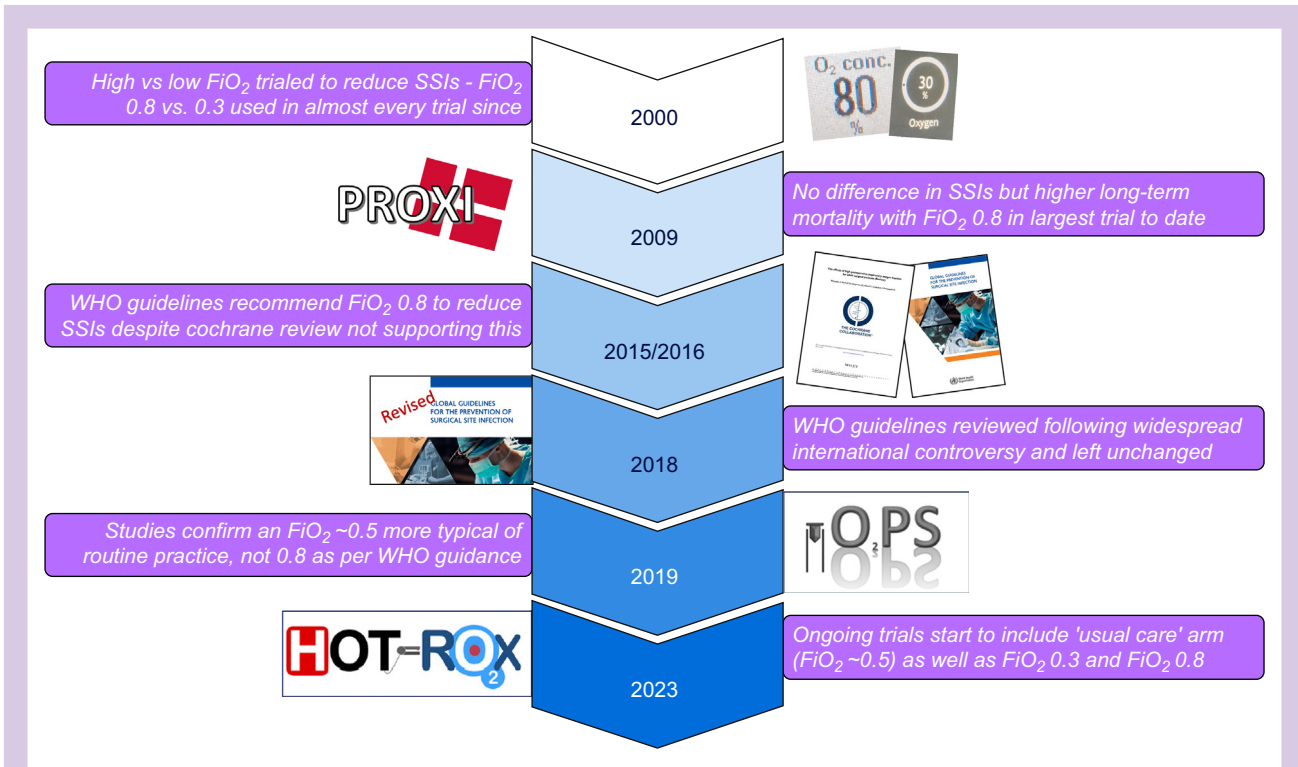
High vs low $FiO_2$ trialed to reduce SSIs - $FiO_2$ 0.8 vs. 0.3 used in almost every trial since

2000

$O_2$ conc. 80 %

30 % Oxygen

PROXI

No difference in SSIs but higher long-term mortality with $FiO_2$ 0.8 in largest trial to date

2009

WHO guidelines recommend $FiO_2$ 0.8 to reduce SSIs despite cochrane review not supporting this

2015/2016

THE COCHRANE COLLABORATION

GLOBAL GUIDELINES FOR THE PREVENTION OF SURGICAL SITE INFECTION

Revised GLOBAL GUIDELINES FOR THE PREVENTION OF SURGICAL SITE INFECTION

2018

WHO guidelines reviewed following widespread international controversy and left unchanged

Studies confirm an $FiO_2$ ~0.5 more typical of routine practice, not 0.8 as per WHO guidance

2019

$O_2$PS

HOT-ROX

Ongoing trials start to include 'usual care' arm ($FiO_2$ ~0.5) as well as $FiO_2$ 0.3 and $FiO_2$ 0.8

2023